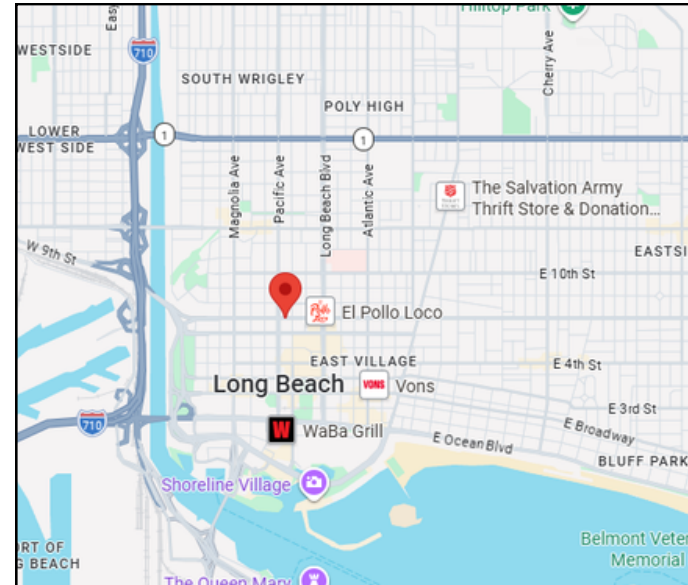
Hilltop Park
Eas
WESTSIDE
710
Cherry Ave
SOUTH WRIGLEY
POLY HIGH
LOWER
WEST SIDE
1
1
Magnolia Ave
Pacific Ave
Long Beach Blvd
Atlantic Ave
The Salvation Army
Thrift Store & Donation...
W 9th St
EASTSI
E 10th St
El Pollo Loco
EAST VILLAGE
E 4th St
Long Beach
VONS
Vons
E 3rd St
710
E Broadway
WaBa Grill
E Ocean Blvd
BLUFF PARK
Shoreline Village
Belmont Veter
Memorial
ORT OF
G BEACH
The Queen Mary